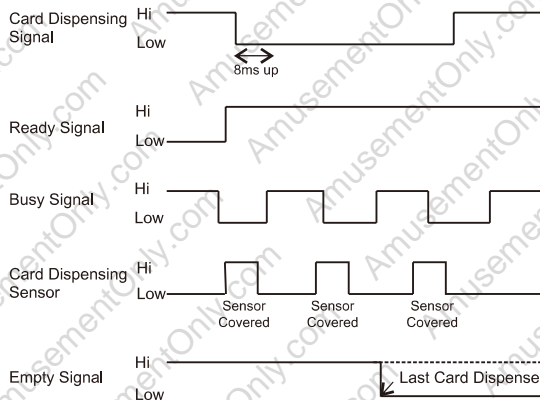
Card Dispensing Signal
Hi
Low
8ms up

Ready Signal
Hi
Low

Busy Signal
Hi
Low

Card Dispensing Sensor
Hi
Low
Sensor Covered
Sensor Covered
Sensor Covered

Empty Signal
Hi
Low
Last Card Dispense

AmusementOnly.com